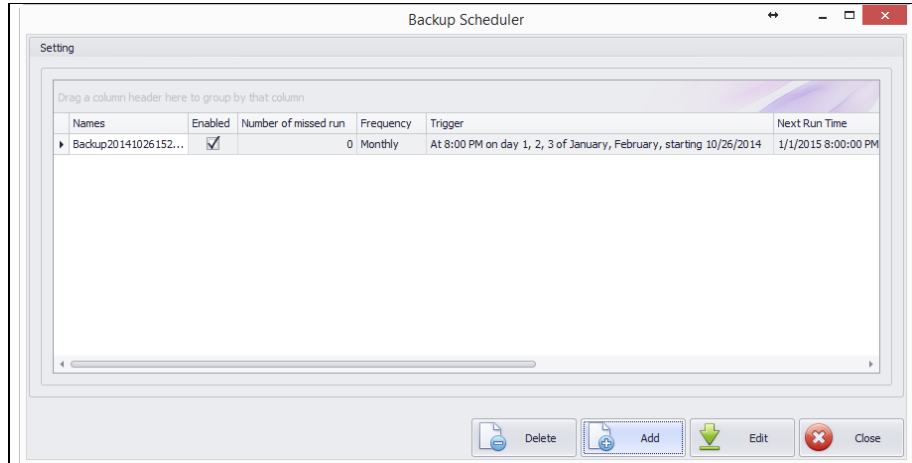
Backup Scheduler

Setting

Drag a column header here to group by that column

| Names | Enabled | Number of missed run | Frequency | Trigger | Next Run Time |
|---|---|---|---|---|---|
| Backup20141026152... | ☑ | 0 | Monthly | At 8:00 PM on day 1, 2, 3 of January, February, starting 10/26/2014 | 1/1/2015 8:00:00 PM |

Delete
Add
Edit
Close